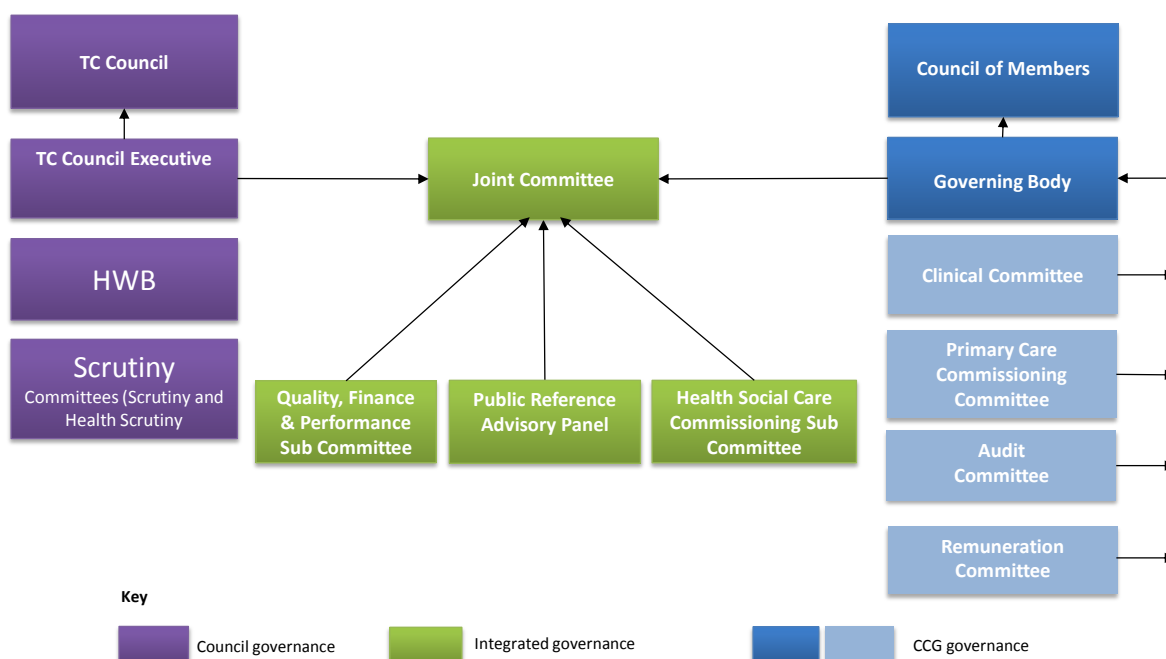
TC Council

TC Council Executive

HWB

Scrutiny
Committees (Scrutiny and Health Scrutiny

Joint Committee

Quality, Finance & Performance Sub Committee

Public Reference Advisory Panel

Health Social Care Commissioning Sub Committee

Council of Members

Governing Body

Clinical Committee

Primary Care Commissioning Committee

Audit Committee

Remuneration Committee

Key

Council governance

Integrated governance

CCG governance